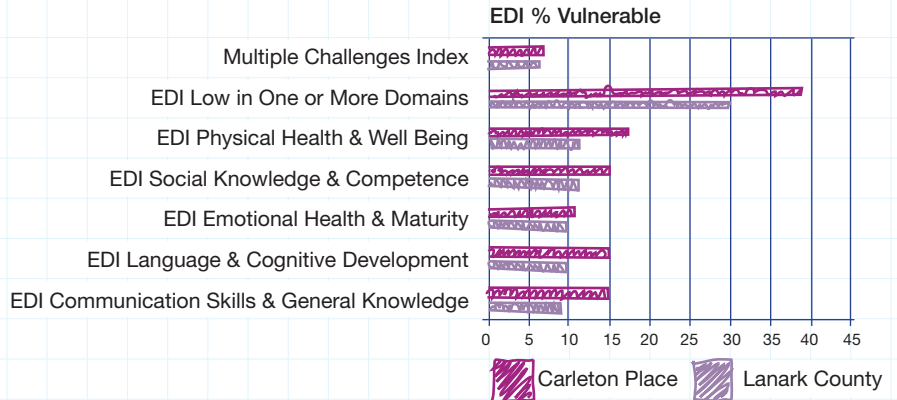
EDI % Vulnerable

Multiple Challenges Index
EDI Low in One or More Domains
EDI Physical Health & Well Being
EDI Social Knowledge & Competence
EDI Emotional Health & Maturity
EDI Language & Cognitive Development
EDI Communication Skills & General Knowledge

0 5 10 15 20 25 30 35 40 45

Carleton Place
Lanark County